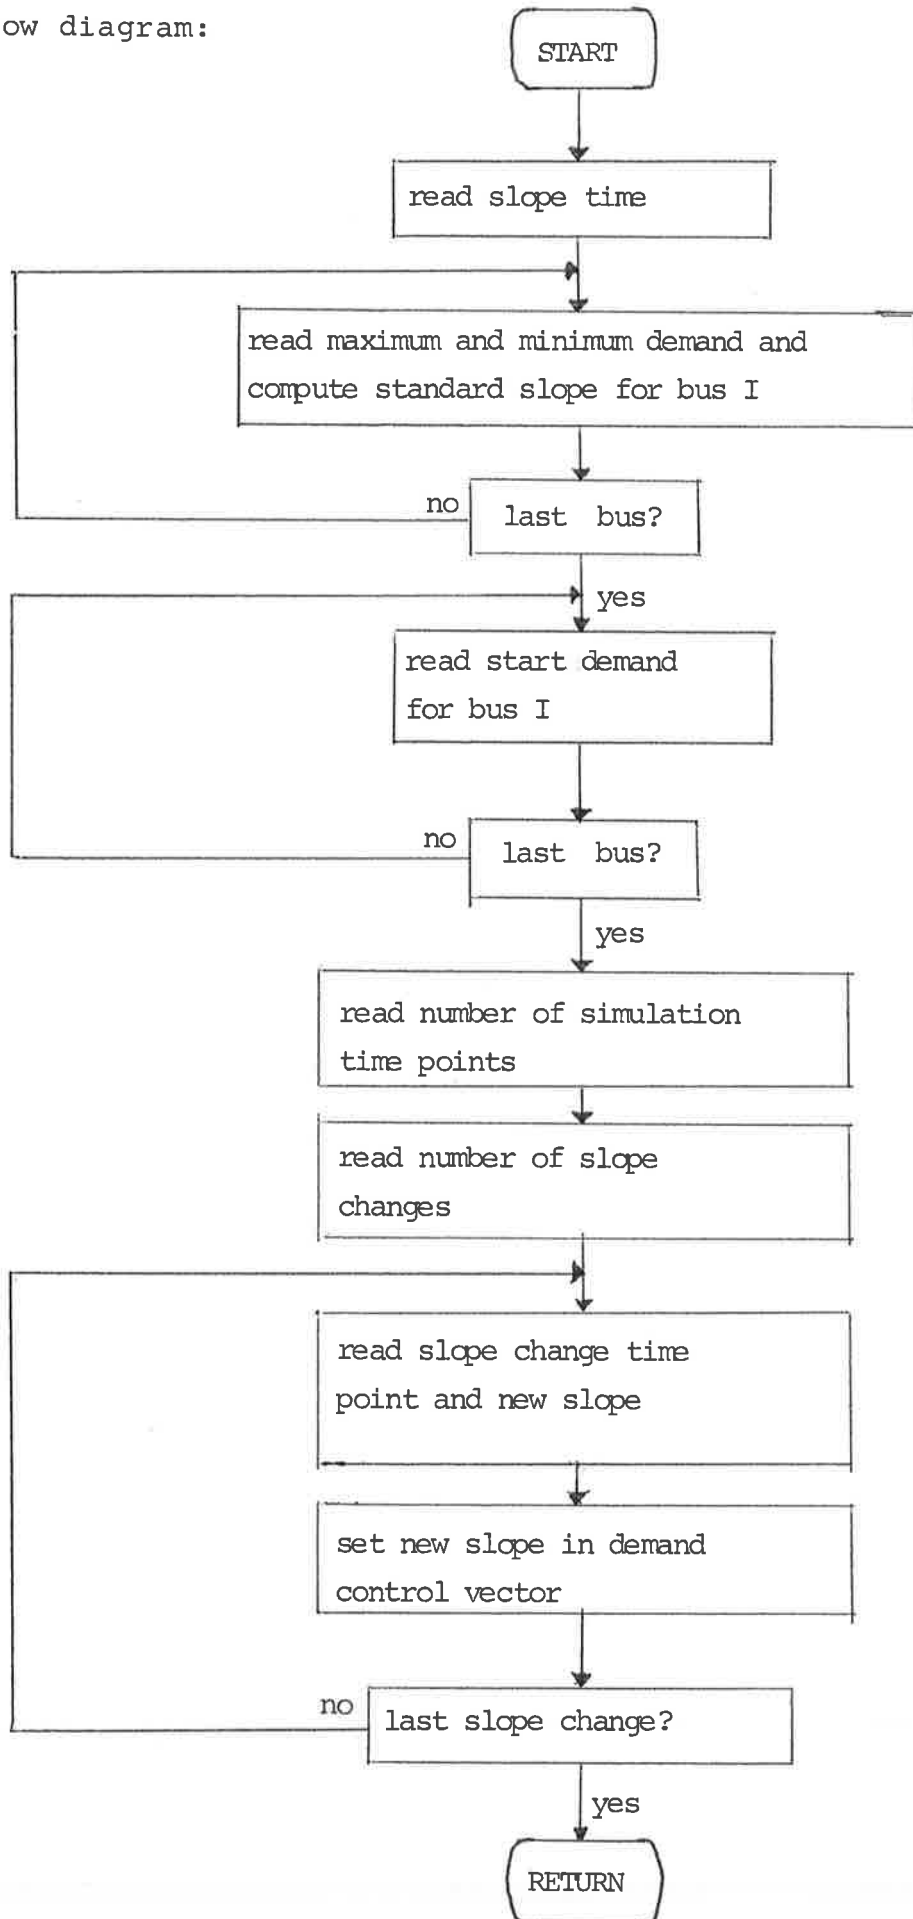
ow diagram:

START

read slope time

read maximum and minimum demand and compute standard slope for bus I

no

last bus?

yes

read start demand for bus I

no

last bus?

yes

read number of simulation time points

read number of slope changes

read slope change time point and new slope

set new slope in demand control vector

no

last slope change?

yes

RETURN